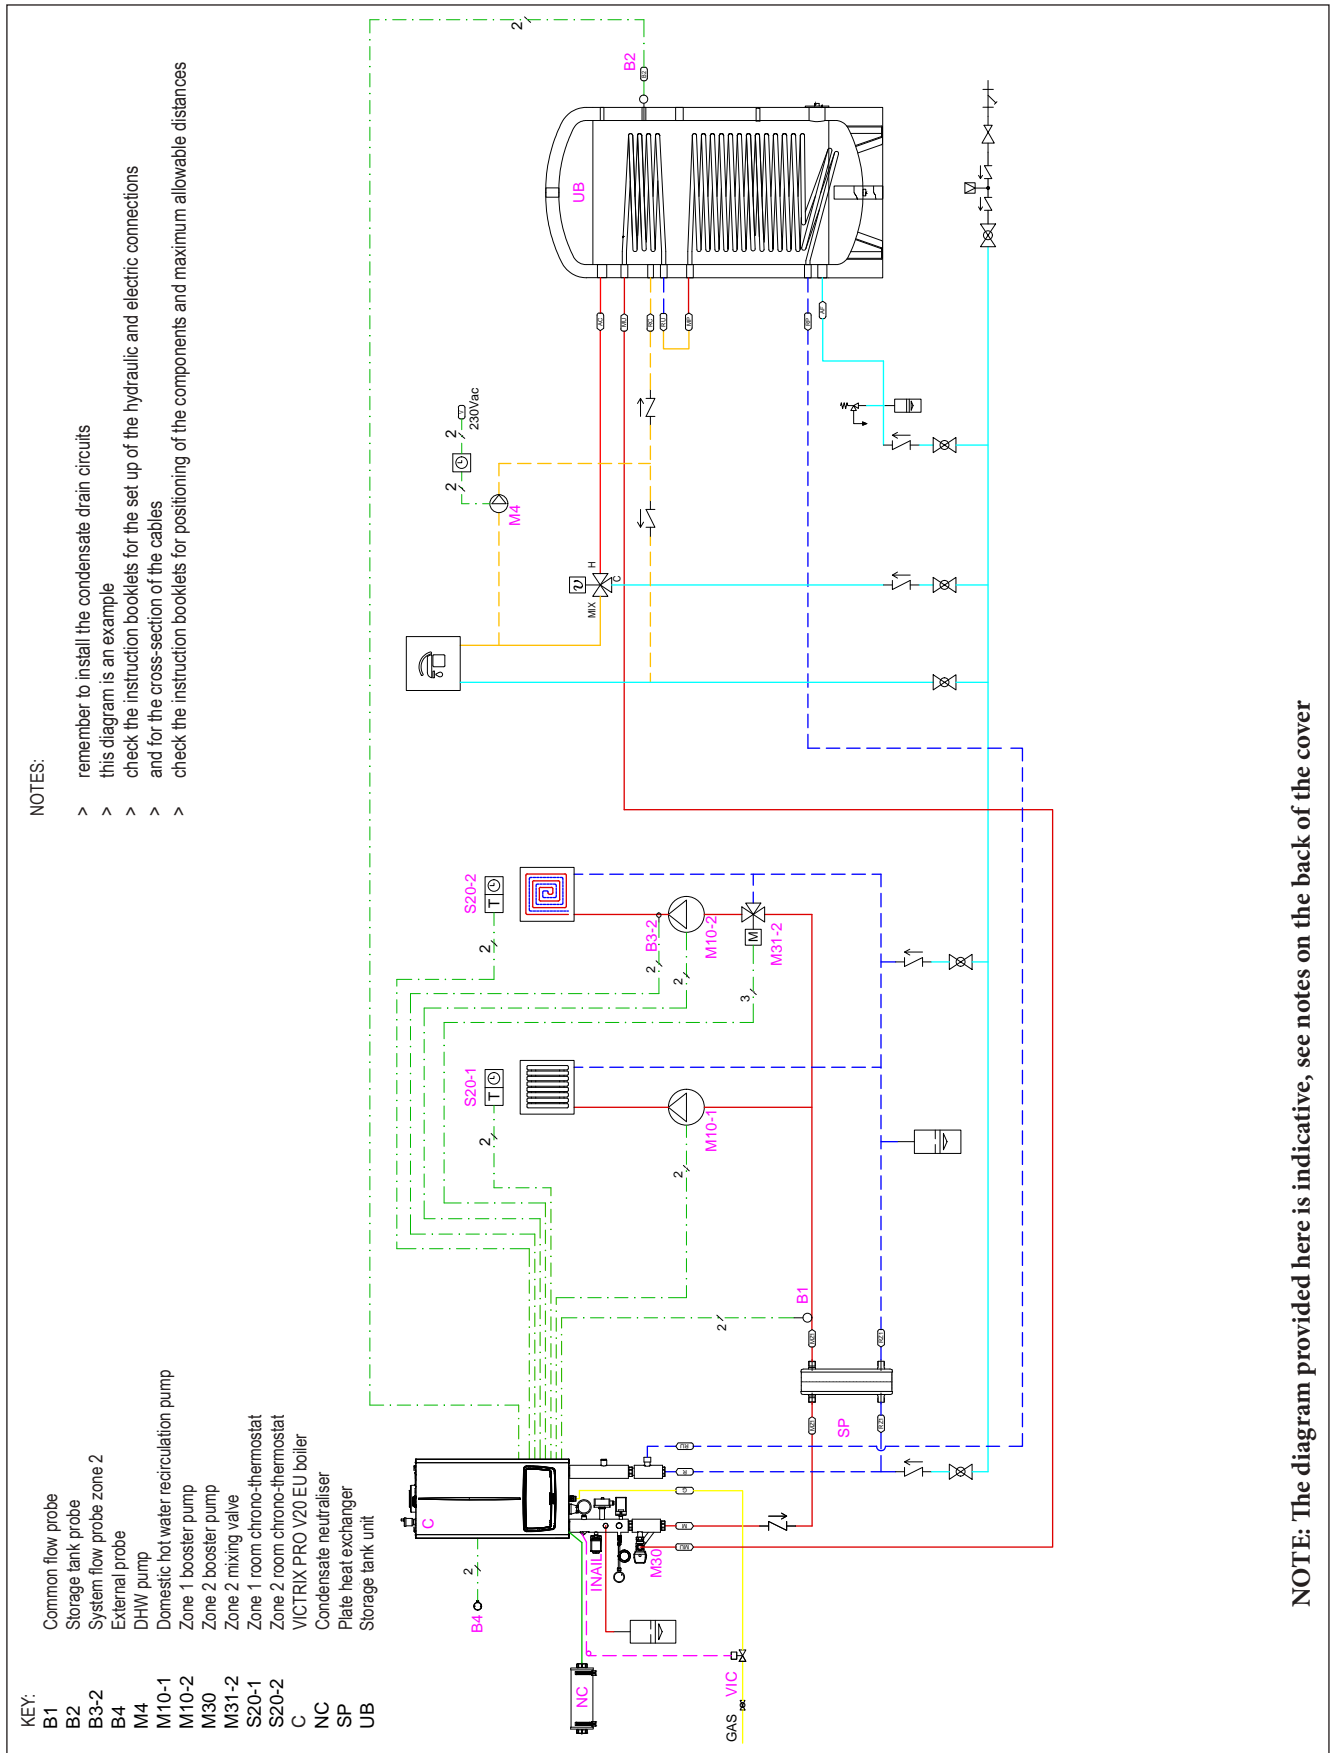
KEY:

| | |
|---|---|
| B1 | Common flow probe |
| B2 | Storage tank probe |
| B3-2 | System flow probe zone 2 |
| B4 | External probe |
| M4 | DHW pump |
| M10-1 | Domestic hot water recirculation pump |
| M10-2 | Zone 1 booster pump |
| M30 | Zone 2 booster pump |
| M31-2 | Zone 2 mixing valve |
| S20-1 | Zone 1 room chrono-thermostat |
| S20-2 | Zone 2 room chrono-thermostat |
| C | VICTRIX PRO V20 EU boiler |
| NC | Condensate neutraliser |
| SP | Plate heat exchanger |
| UB | Storage tank unit |

NOTES:

> remember to install the condensate drain circuits
> this diagram is an example
> check the instruction booklets for the set up of the hydraulic and electric connections
> and for the cross-section of the cables
> check the instruction booklets for positioning of the components and maximum allowable distances

B2
UB
2
230Vac
M4
H
C
MIX
S20-2
T
B3-2
M10-2
M
M31-2
S20-1
T
M10-1
B1
SP
C
B4
INAIL
M30
NC
VIC
GAS
2
3

NOTE: The diagram provided here is indicative, see notes on the back of the cover